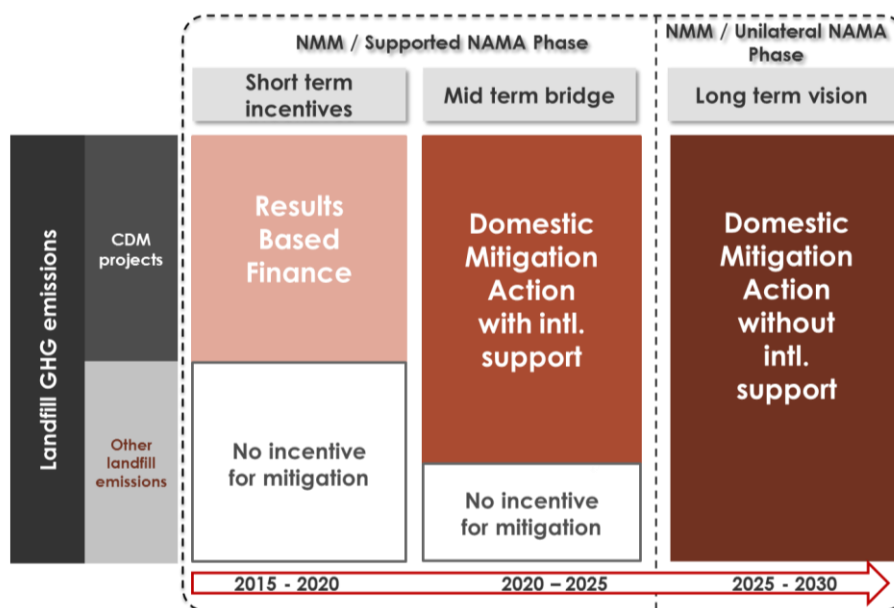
NMM / Supported NAMA Phase

NMM / Unilateral NAMA Phase

Short term incentives

Mid term bridge

Long term vision

Landfill GHG emissions

CDM projects

Other landfill emissions

Results Based Finance

No incentive for mitigation

Domestic Mitigation Action with intl. support

No incentive for mitigation

Domestic Mitigation Action without intl. support

2015 - 2020

2020 – 2025

2025 - 2030